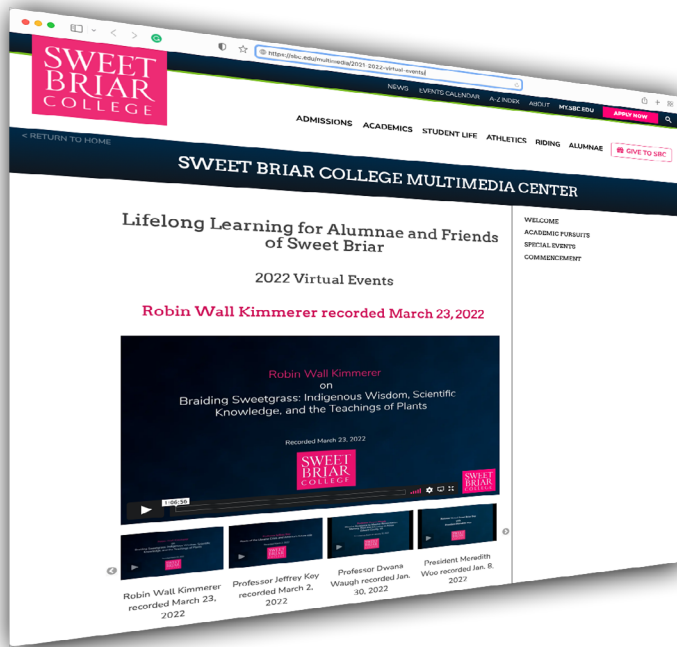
SWEET BRIAR COLLEGE

https://sbc.edu/multimedia/2021-2022-virtual-events/

NEWS EVENTS CALENDAR A-Z INDEX ABOUT MY.SBC.EDU APPLY NOW

ADMISSIONS ACADEMICS STUDENT LIFE ATHLETICS RIDING ALUMNAE GIVE TO SBC

< RETURN TO HOME

SWEET BRIAR COLLEGE MULTIMEDIA CENTER

WELCOME
ACADEMIC PURSUITS
SPECIAL EVENTS
COMMENCEMENT

Lifelong Learning for Alumnae and Friends of Sweet Briar

2022 Virtual Events

Robin Wall Kimmerer recorded March 23, 2022

Robin Wall Kimmerer
on
Braiding Sweetgrass: Indigenous Wisdom, Scientific Knowledge, and the Teachings of Plants

Recorded March 23, 2022

SWEET BRIAR COLLEGE

SWEET BRIAR COLLEGE

1:06:36

Robin Wall Kimmerer recorded March 23, 2022

Professor Jeffrey Key recorded March 2, 2022

Professor Dwana Waugh recorded Jan. 30, 2022

President Meredith Woo recorded Jan. 8, 2022